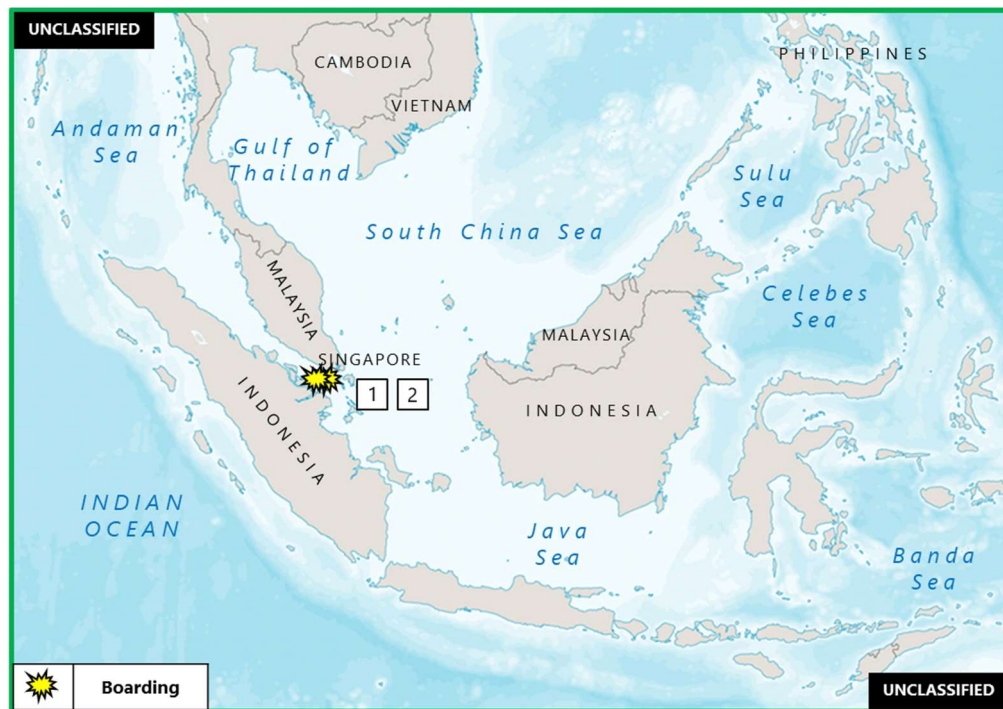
UNCLASSIFIED

CAMBODIA

PHILIPPINES

VIETNAM

Andaman Sea

Gulf of Thailand

Sulu Sea

South China Sea

MALAYSIA

Celebes Sea

MALAYSIA

SINGAPORE

1

2

INDONESIA

INDONESIA

INDIAN OCEAN

Java Sea

Banda Sea

Boarding

UNCLASSIFIED